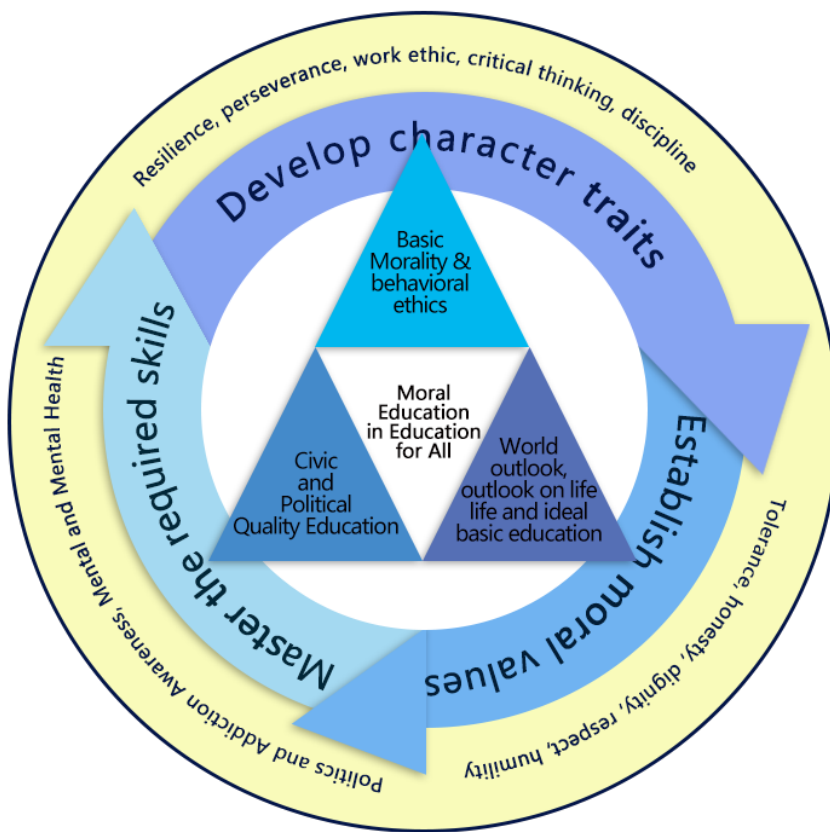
Resilience, perseverance, work ethic, critical thinking, discipline

Develop character traits

Basic Morality & behavioral ethics

Moral Education in Education for All

Civic and Political Quality Education

World outlook, outlook on life life and ideal basic education

Establish moral values

Tolerance, honesty, dignity, respect, humility

Master the required skills

Politics and Addiction Awareness, Mental and Mental Health